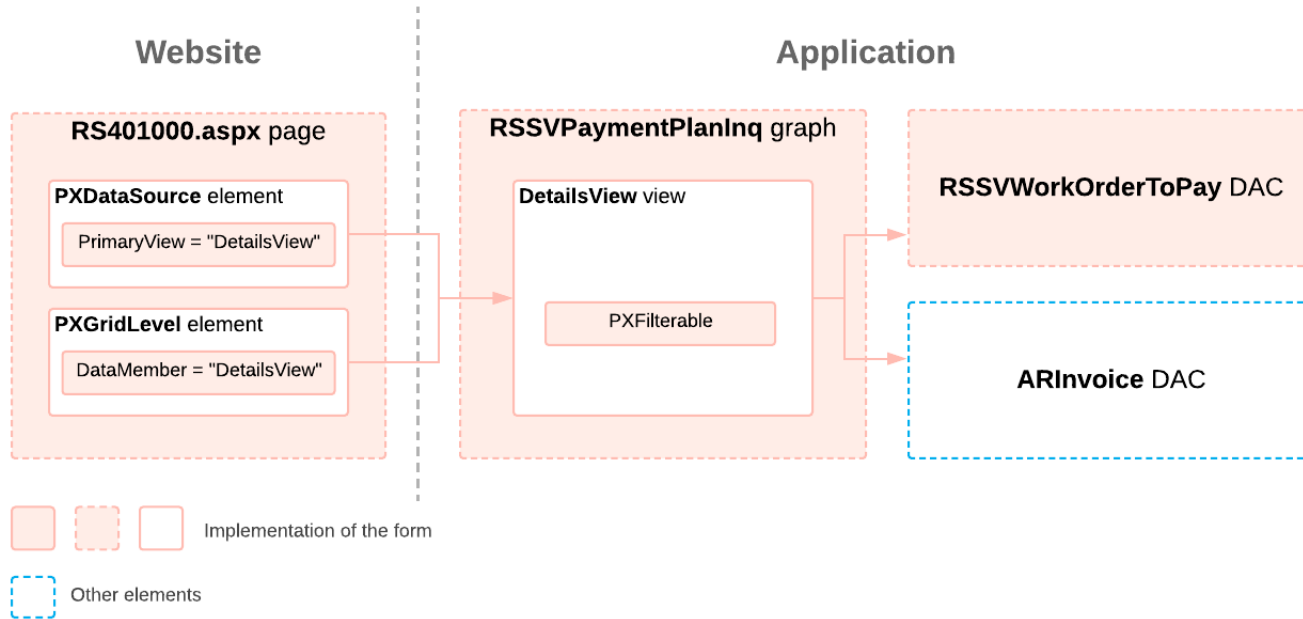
Website

Application

**RS401000.aspx** page

**PXDataSource** element

PrimaryView = "DetailsView"

**PXGridLevel** element

DataMember = "DetailsView"

**RSSVPaymentPlanInq** graph

**DetailsView** view

PXFilterable

**RSSVWorkOrderToPay** DAC

**ARInvoice** DAC

Implementation of the form

Other elements